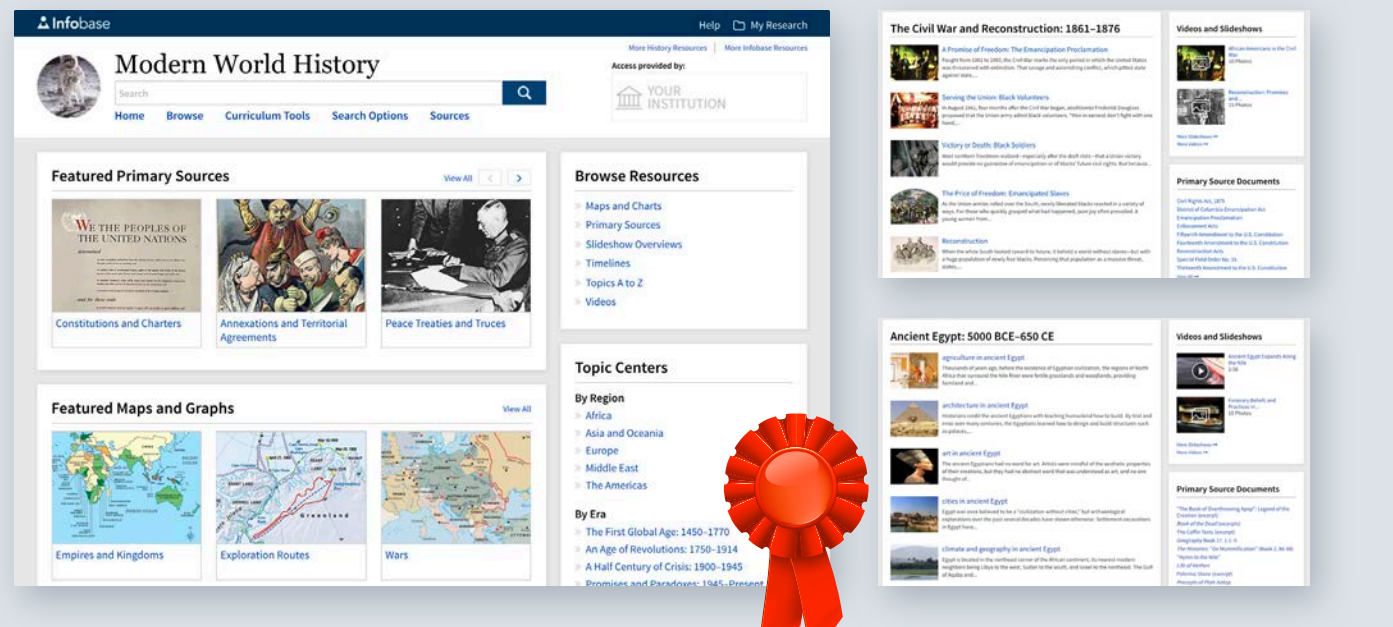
Infobase

Help My Research

Modern World History

More History Resources | More Infobase Resources

Access provided by:

YOUR INSTITUTION

Search

Home Browse Curriculum Tools Search Options Sources

Featured Primary Sources

View All

WE THE PEOPLES OF THE UNITED NATIONS

Constitutions and Charters

Annexations and Territorial Agreements

Peace Treaties and Truces

Browse Resources

Maps and Charts
Primary Sources
Slideshow Overviews
Timelines
Topics A to Z
Videos

Featured Maps and Graphs

View All

Empires and Kingdoms

Exploration Routes

Wars

Topic Centers

By Region
Africa
Asia and Oceania
Europe
Middle East
The Americas

By Era
The First Global Age: 1450–1770
An Age of Revolutions: 1750–1914
A Half Century of Crisis: 1900–1945
Promises and Paradoxes: 1945–Present

The Civil War and Reconstruction: 1861–1876

A Promise of Freedom: The Emancipation Proclamation
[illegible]

Serving the Union: Black Volunteers
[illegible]

Victory or Death: Black Soldiers
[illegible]

The Price of Freedom: Emancipated Slaves
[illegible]

Reconstruction
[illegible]

Videos and Slideshows

African Americans in the Civil War
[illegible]

Reconstruction: Promises and...
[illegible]

More Slideshows
More Videos

Primary Source Documents

Civil Rights Act, 1875
District of Columbia Emancipation Act
Emancipation Proclamation
Enforcement Acts
Fifteenth Amendment to the U.S. Constitution
Fourteenth Amendment to the U.S. Constitution
Reconstruction Acts
Special Field Order No. 15
Thirteenth Amendment to the U.S. Constitution

Ancient Egypt: 5000 BCE–650 CE

agriculture in ancient Egypt
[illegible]

architecture in ancient Egypt
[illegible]

art in ancient Egypt
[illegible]

cities in ancient Egypt
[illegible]

climate and geography in ancient Egypt
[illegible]

Videos and Slideshows

Ancient Egypt Expands Along the Nile
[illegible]

Funerary Beliefs and Practices in...
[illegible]

More Slideshows
More Videos

Primary Source Documents

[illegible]
Book of the Dead (excerpt)
The Coffin Texts (excerpt)
Geography Book 17
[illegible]
Hymn to the Nile
Life of Moses
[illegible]